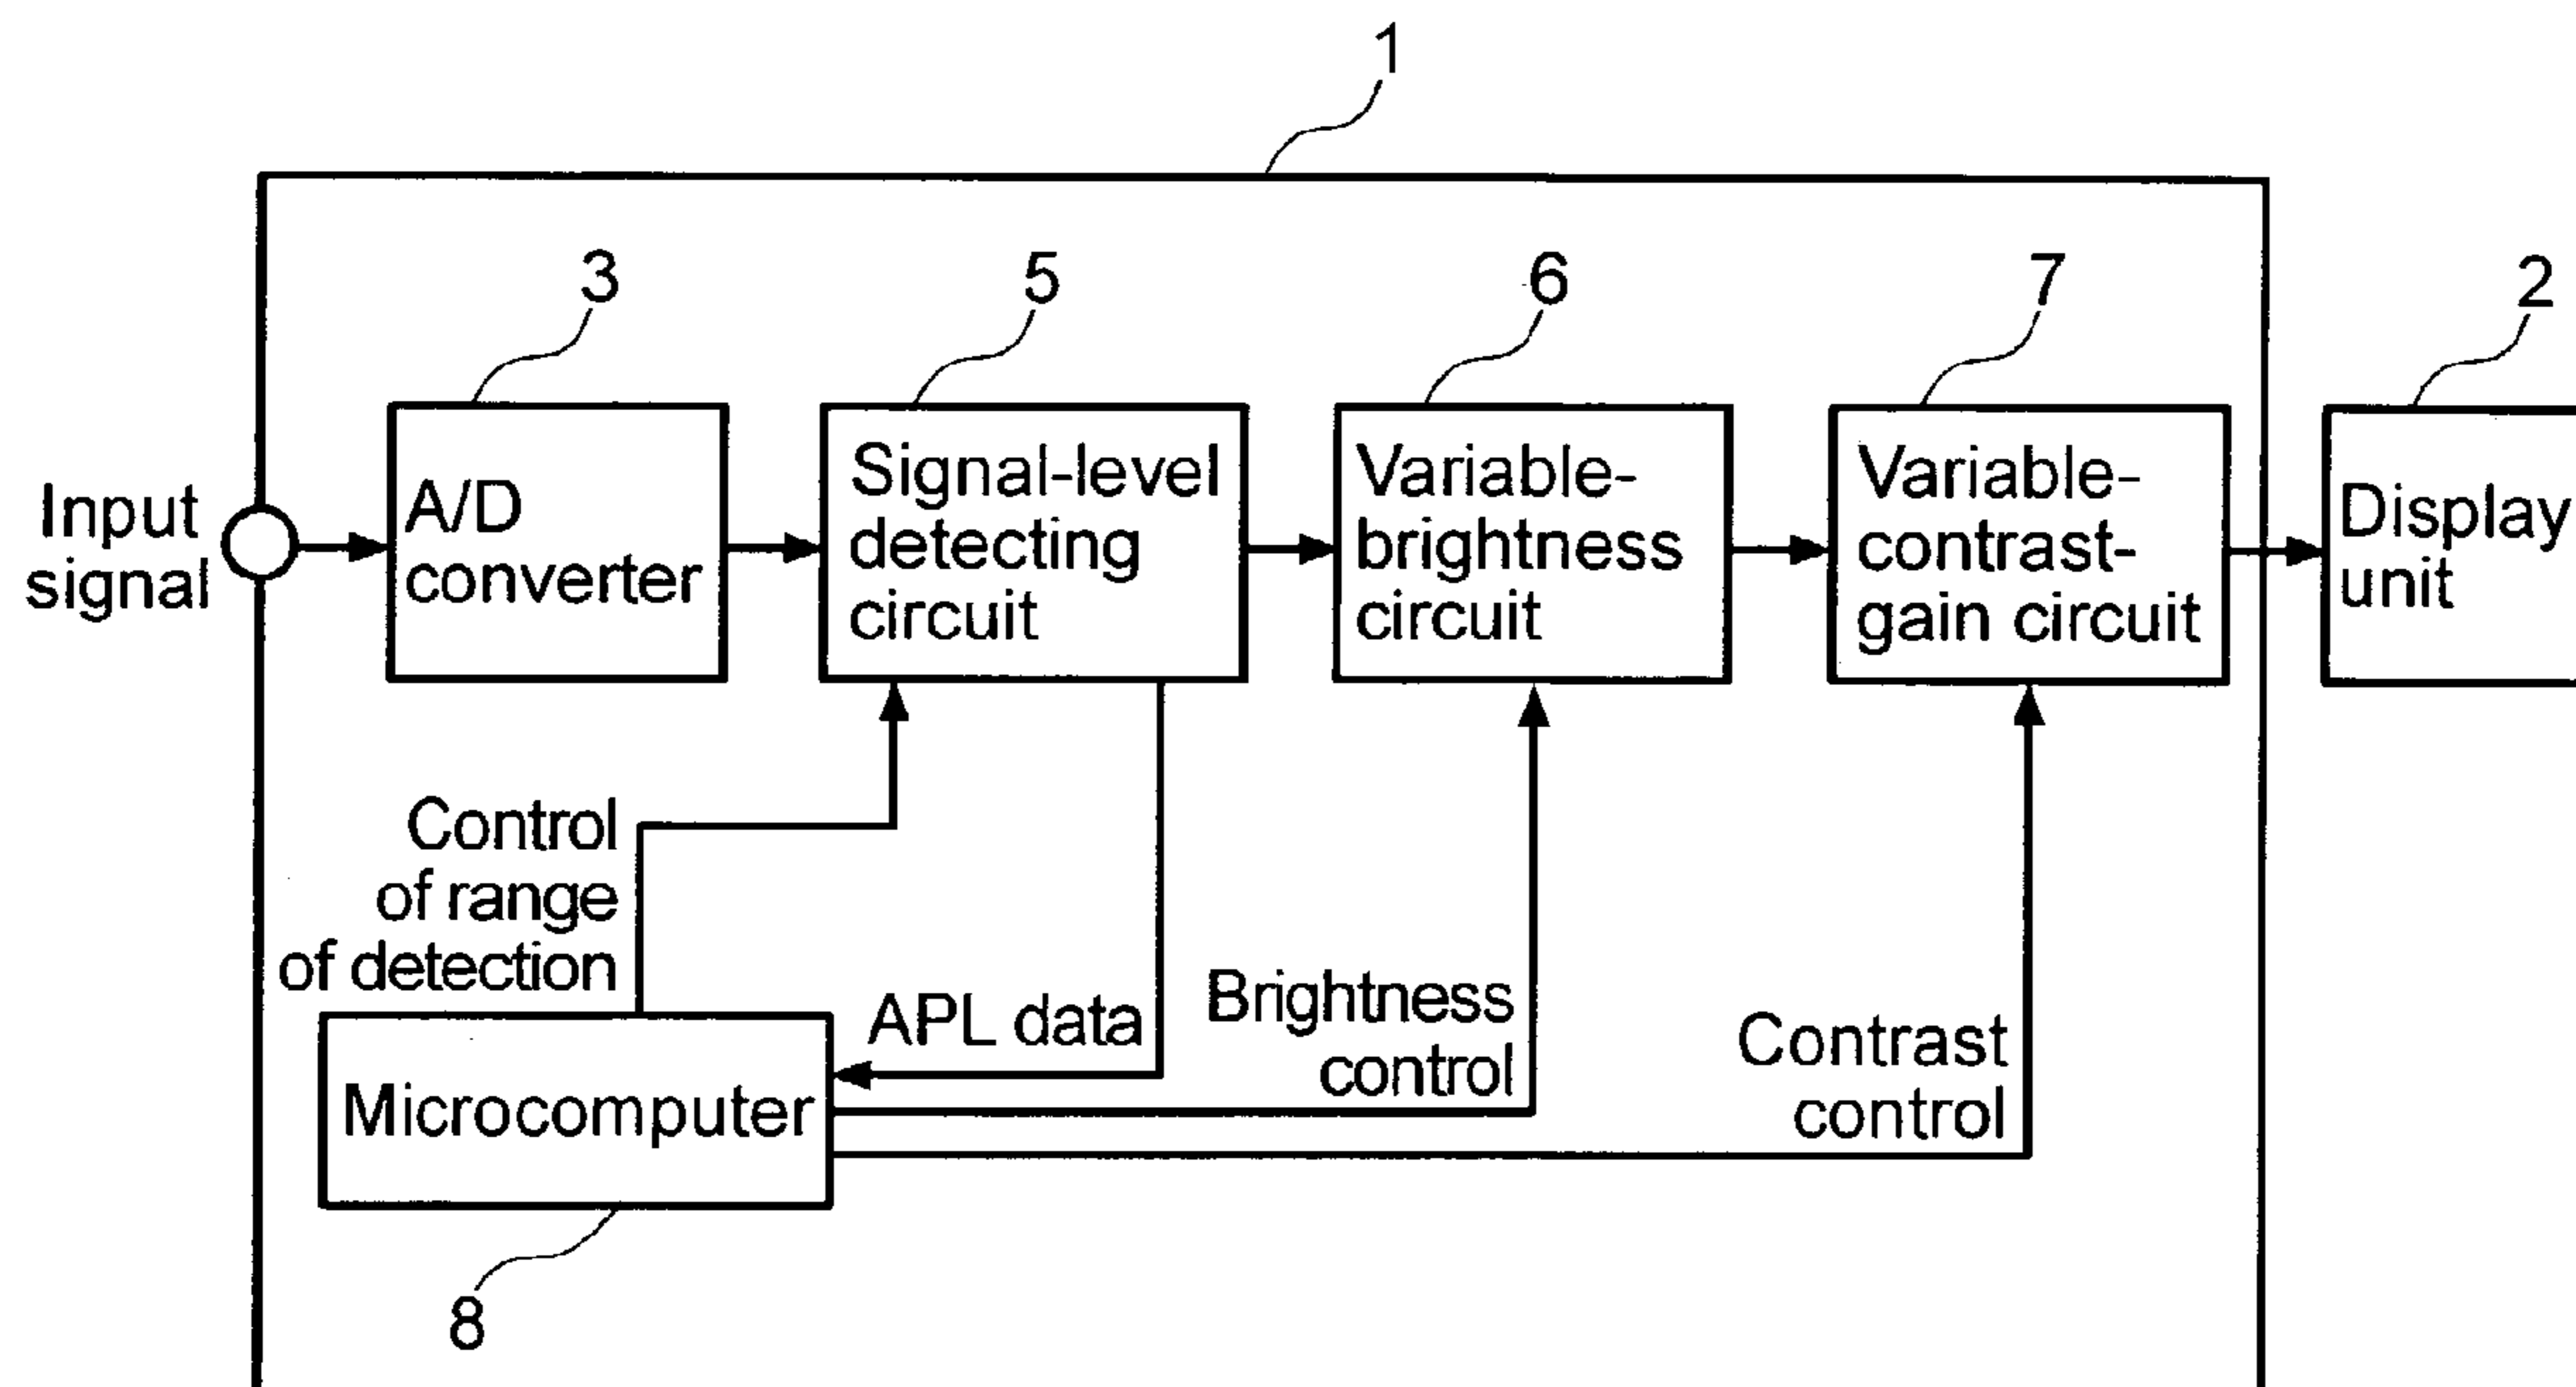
1

3

5

6

7

2

Input signal

A/D converter

Signal-level detecting circuit

Variable-brightness circuit

Variable-contrast-gain circuit

Display unit

Control of range of detection

APL data

Brightness control

Contrast control

Microcomputer

8